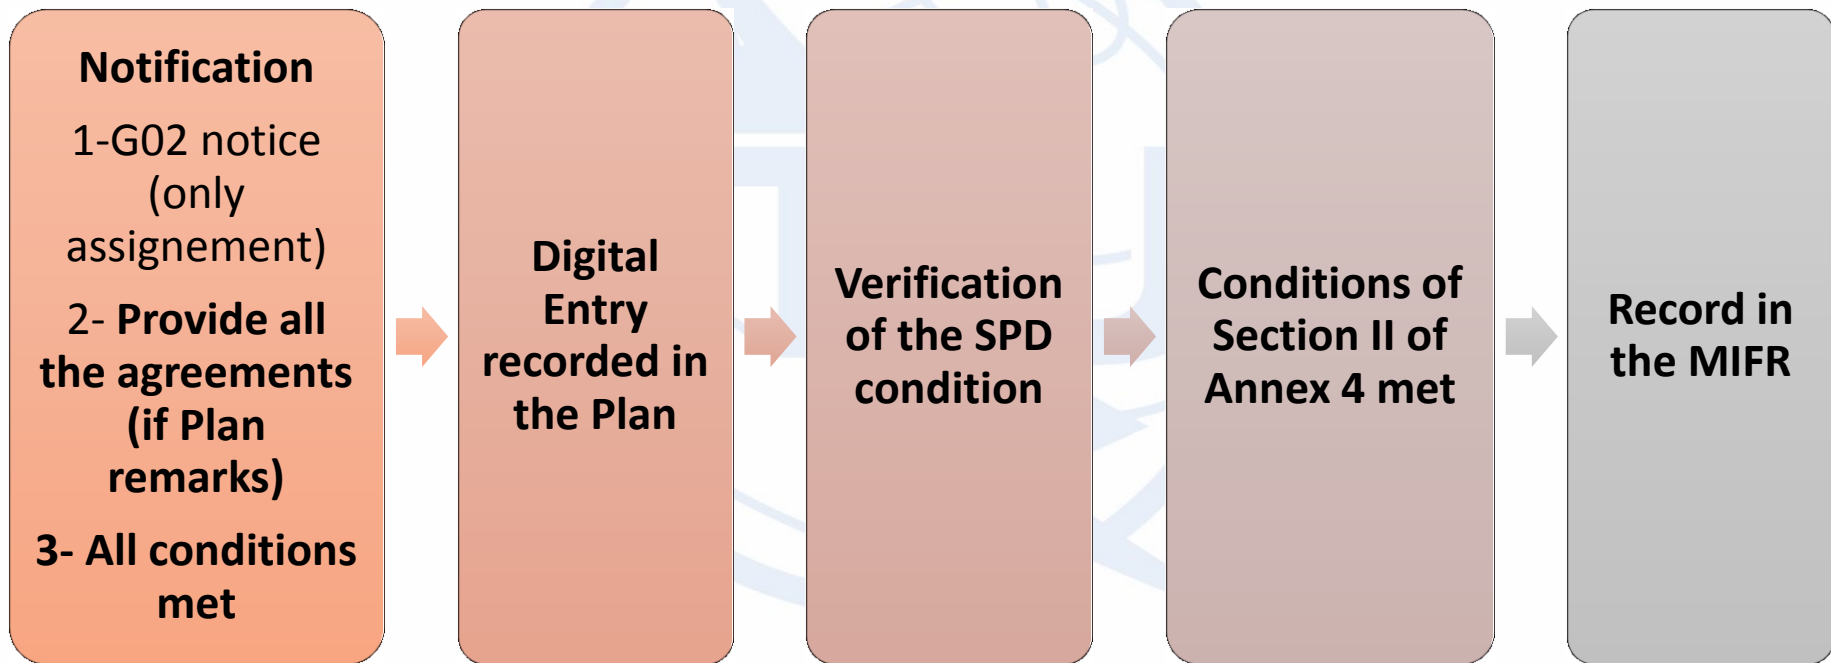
Notification

1-G02 notice (only assignement)

2- Provide all the agreements (if Plan remarks)

3- All conditions met

Digital Entry recorded in the Plan

Verification of the SPD condition

Conditions of Section II of Annex 4 met

Record in the MIFR